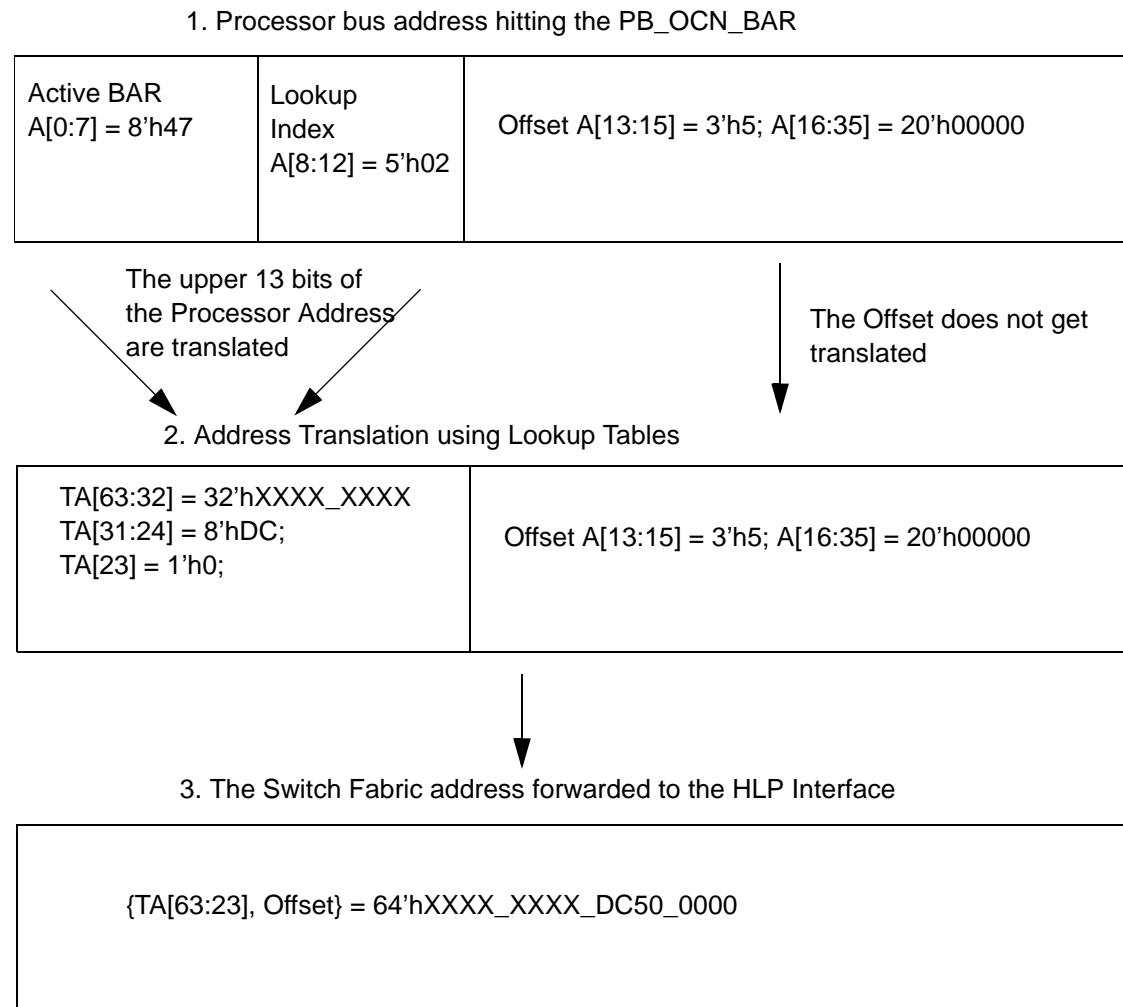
1. Processor bus address hitting the PB_OCN_BAR

Active BAR
A[0:7] = 8'h47

Lookup Index
A[8:12] = 5'h02

Offset A[13:15] = 3'h5; A[16:35] = 20'h00000

The upper 13 bits of the Processor Address are translated

The Offset does not get translated

2. Address Translation using Lookup Tables

TA[63:32] = 32'hXXXX_XXXX
TA[31:24] = 8'hDC;
TA[23] = 1'h0;

Offset A[13:15] = 3'h5; A[16:35] = 20'h00000

3. The Switch Fabric address forwarded to the HLP Interface

{TA[63:23], Offset} = 64'hXXXX_XXXX_DC50_0000